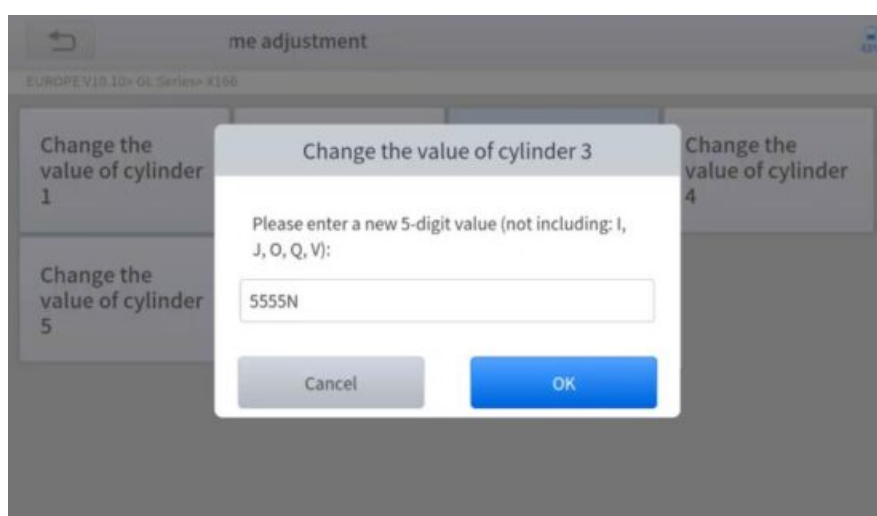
me adjustment

EUROPE V10.10> GL Series> X166

Change the value of cylinder 1

Change the value of cylinder 4

Change the value of cylinder 5

Change the value of cylinder 3

Please enter a new 5-digit value (not including: I, J, O, Q, V):

5555N

Cancel

OK